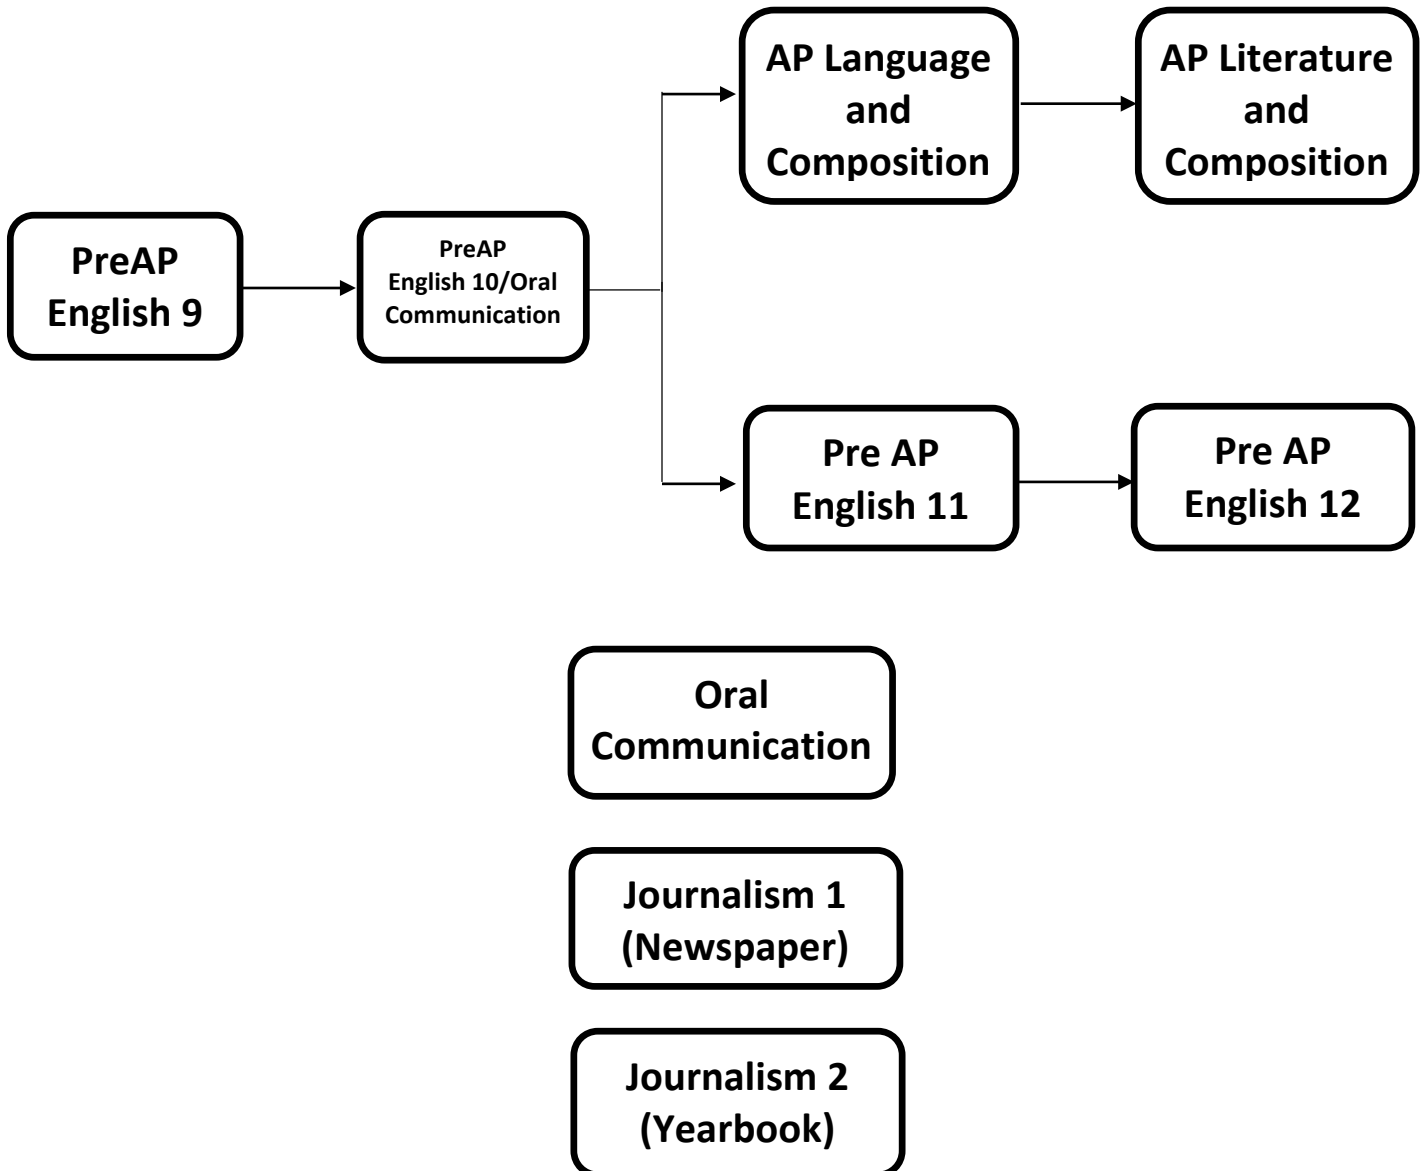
PreAP English 9

PreAP English 10/Oral Communication

AP Language and Composition

AP Literature and Composition

Pre AP English 11

Pre AP English 12

Oral Communication

Journalism 1 (Newspaper)

Journalism 2 (Yearbook)